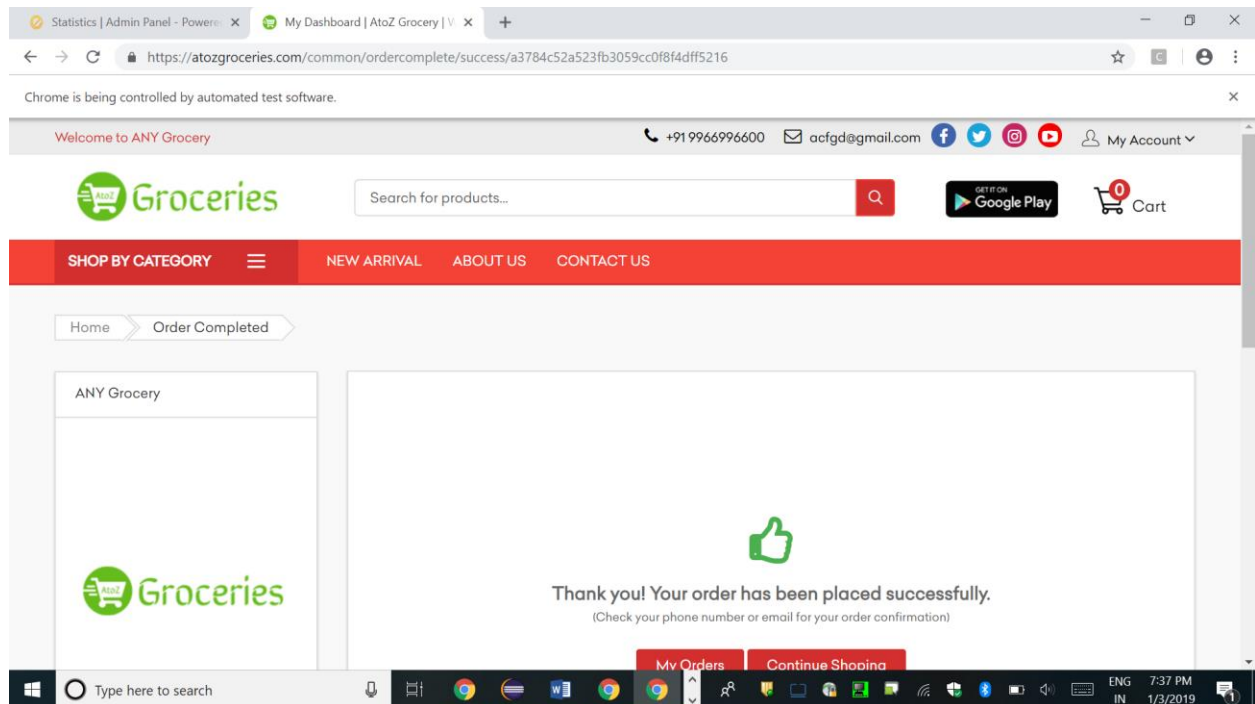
Statistics | Admin Panel - Powere ×
My Dashboard | AtoZ Grocery | V ×
+

https://atozgroceries.com/common/ordercomplete/success/a3784c52a523fb3059cc0f8f4dff5216

Chrome is being controlled by automated test software.

Welcome to ANY Grocery
+91 9966996600 acfgd@gmail.com
My Account

AtoZ Groceries
Search for products...
GET IT ON Google Play
0 Cart

SHOP BY CATEGORY
NEW ARRIVAL
ABOUT US
CONTACT US

Home
Order Completed

ANY Grocery

AtoZ Groceries

Thank you! Your order has been placed successfully.
(Check your phone number or email for your order confirmation)

My Orders
Continue Shoping

Type here to search
ENG IN
7:37 PM
1/3/2019